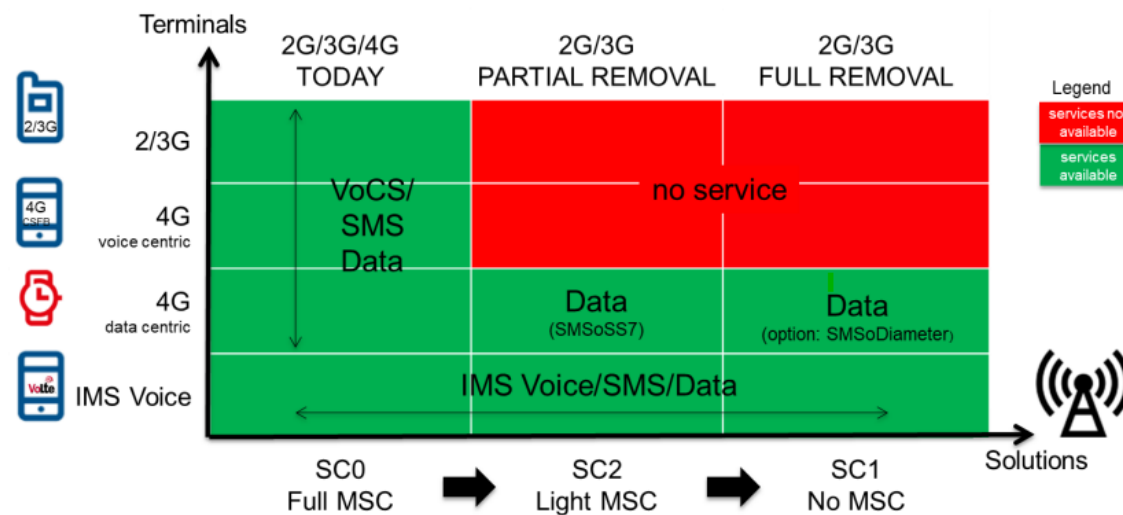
Terminals

2G/3G/4G
TODAY

2G/3G
PARTIAL REMOVAL

2G/3G
FULL REMOVAL

Legend

services no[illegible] available

services available

2/3G

2/3G

4G CSFB

4G
voice centric

4G
data centric

VoLte

IMS Voice

VoCS/
SMS
Data

no service

Data
(SMSoSS7)

Data
(option: SMSoDiameter)

IMS Voice/SMS/Data

Solutions

SC0
Full MSC

SC2
Light MSC

SC1
No MSC